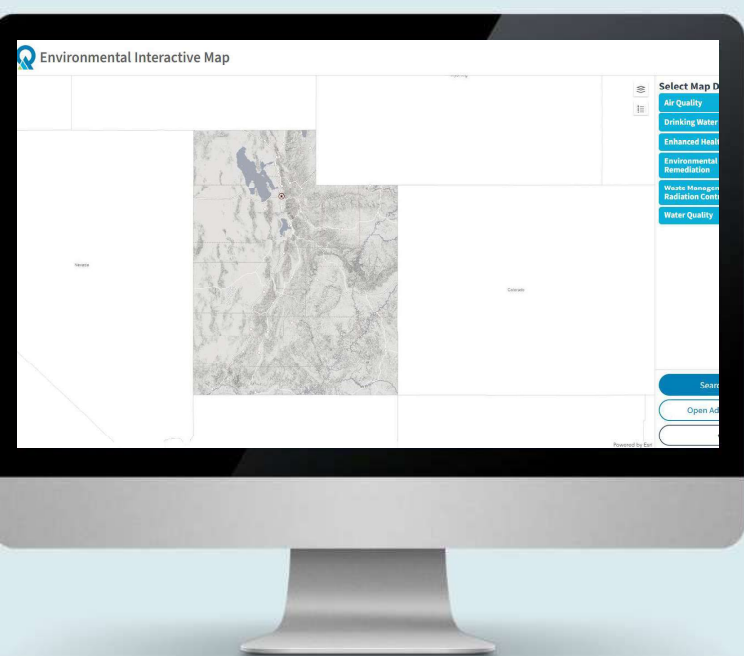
Environmental Interactive Map

Wyoming

Nevada

Colorado

Select Map D

Air Quality

Drinking Water

Enhanced Healt

Environmental Remediation

Waste Managem Radiation Contr

Water Quality

Sear

Open Ad

Powered by Esri